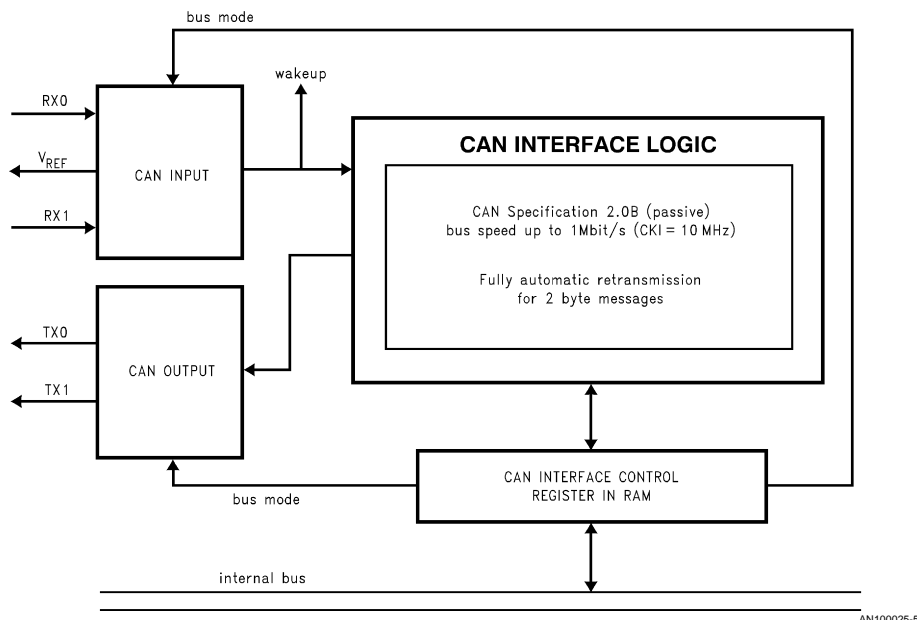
bus mode

RX0

$V_{REF}$

RX1

CAN INPUT

wakeup

CAN INTERFACE LOGIC

CAN Specification 2.0B (passive)
bus speed up to 1Mbit/s (CKI = 10 MHz)

Fully automatic retransmission
for 2 byte messages

TX0

TX1

CAN OUTPUT

CAN INTERFACE CONTROL
REGISTER IN RAM

bus mode

internal bus

AN100025-5